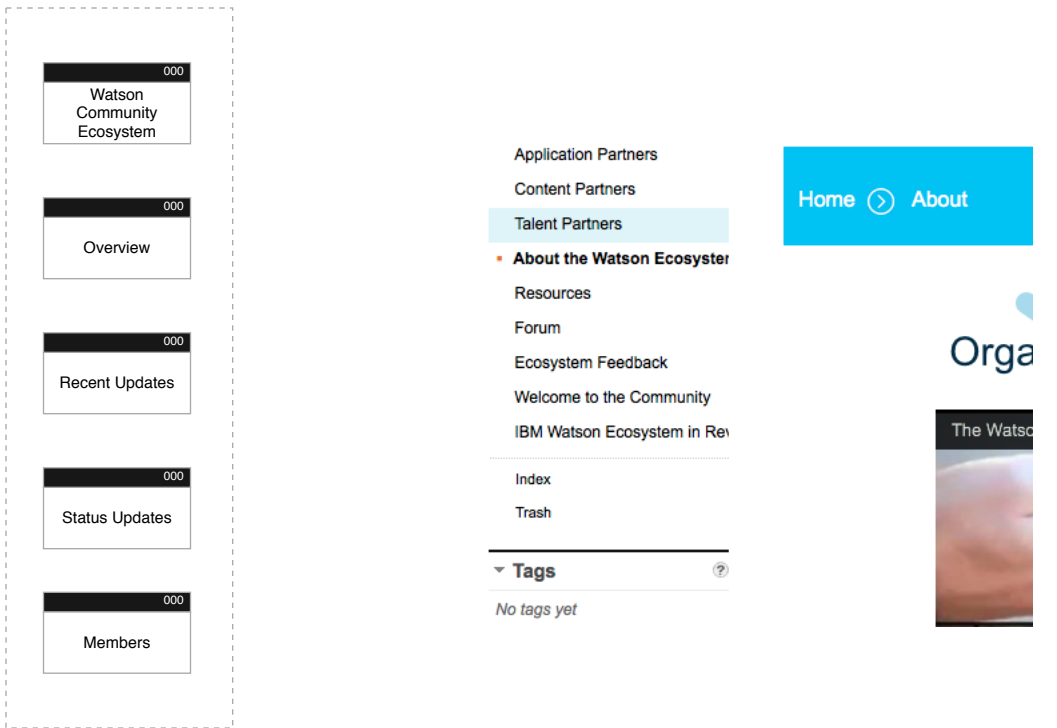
000
Watson Community Ecosystem

000
Overview

000
Recent Updates

000
Status Updates

000
Members

Application Partners
Content Partners
Talent Partners
About the Watson Ecosyster
Resources
Forum
Ecosystem Feedback
Welcome to the Community
IBM Watson Ecosystem in Rev

Index
Trash

Tags
?
No tags yet

Home About

Orga

The Watso